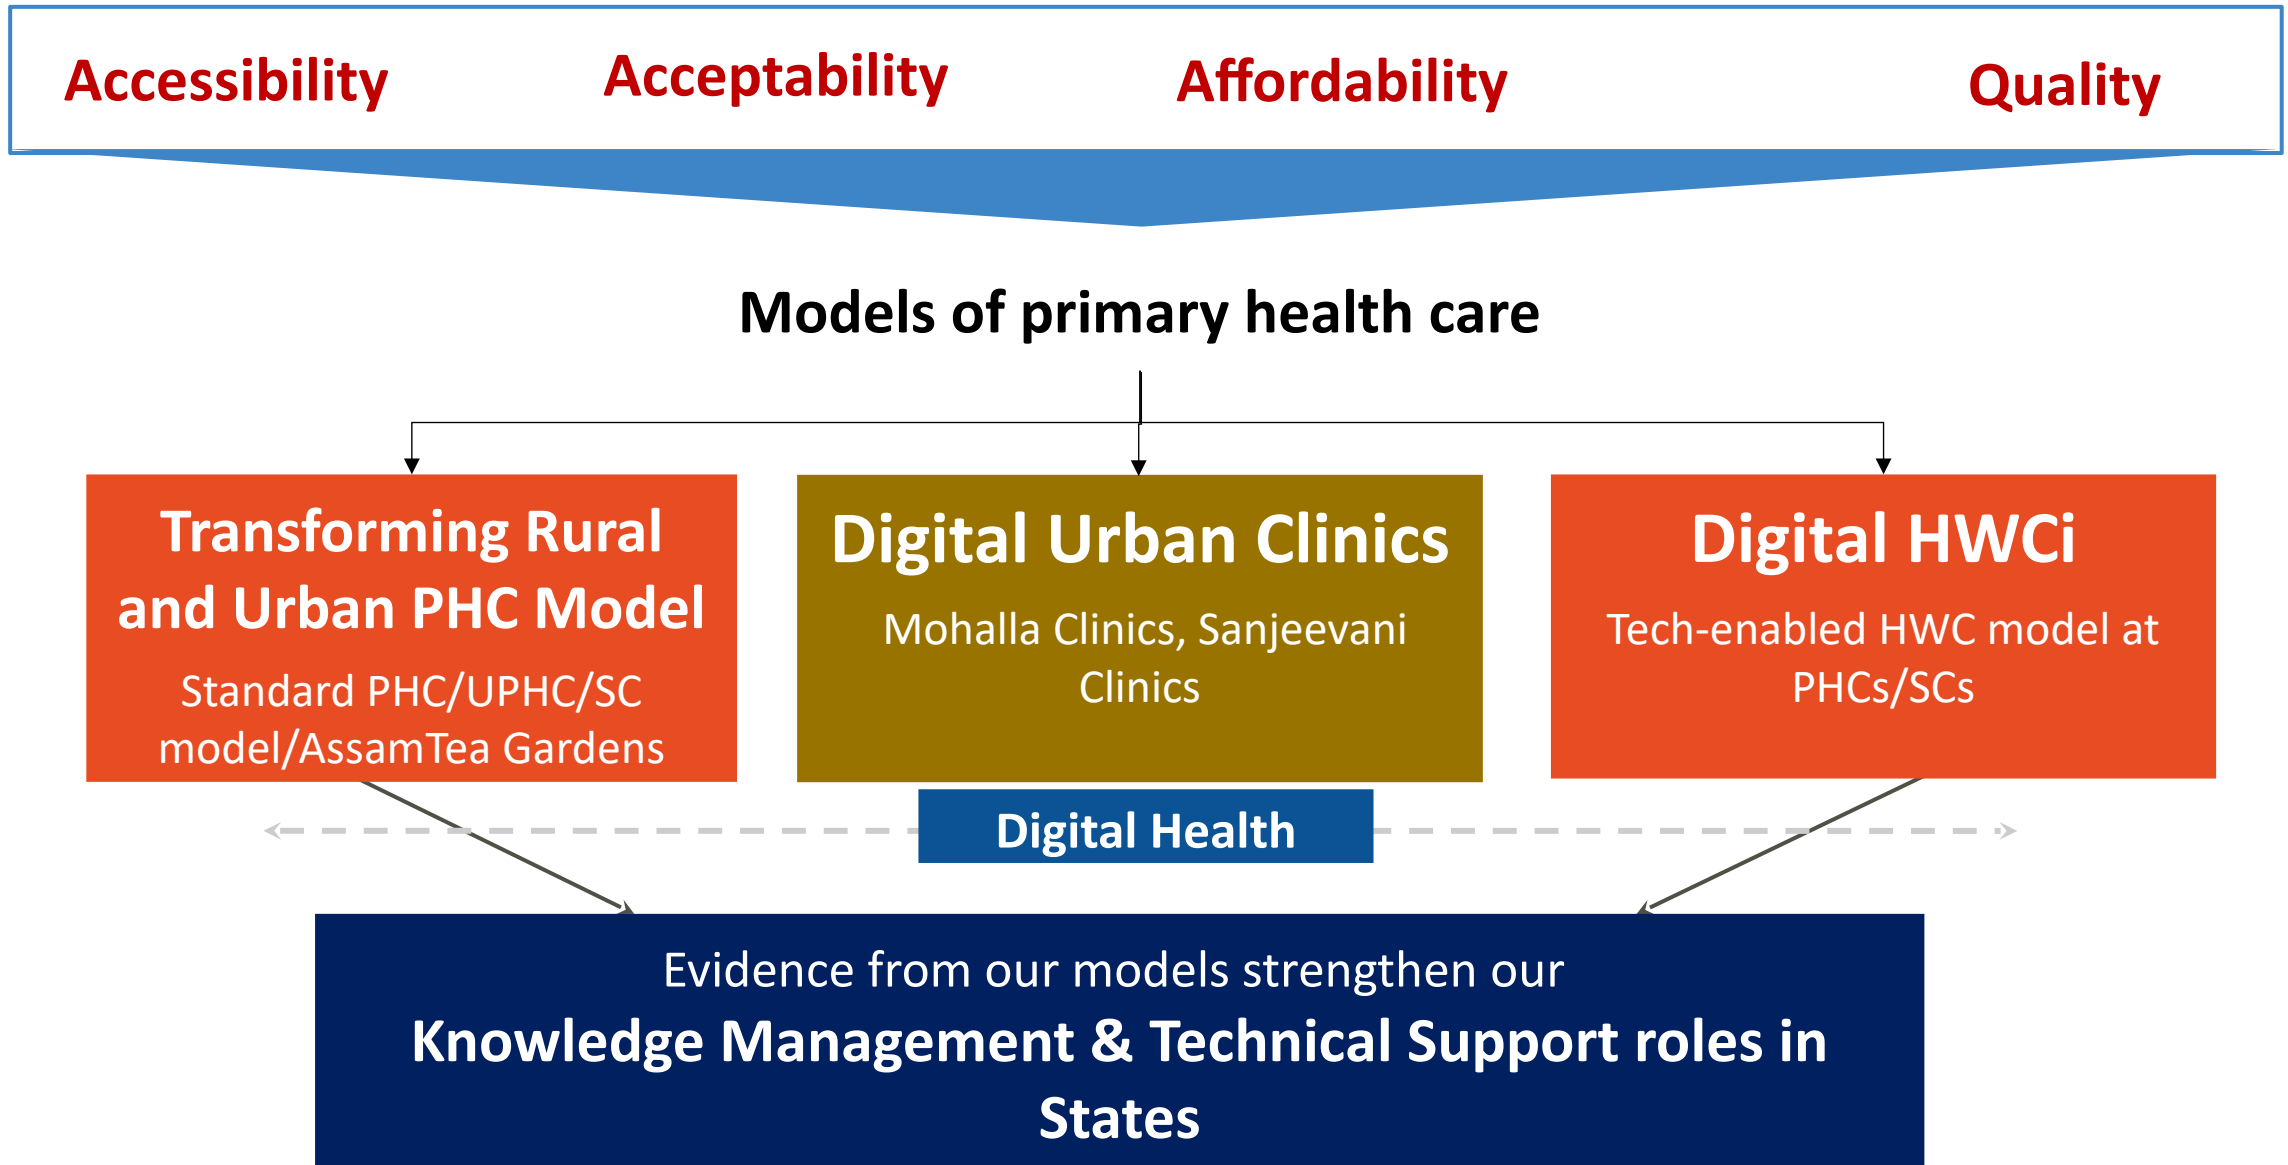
Accessibility Acceptability Affordability Quality

Models of primary health care

Transforming Rural and Urban PHC Model

Standard PHC/UPHC/SC model/AssamTea Gardens

Digital Urban Clinics

Mohalla Clinics, Sanjeevani Clinics

Digital HWCi

Tech-enabled HWC model at PHCs/SCs

Digital Health

Evidence from our models strengthen our

Knowledge Management & Technical Support roles in States